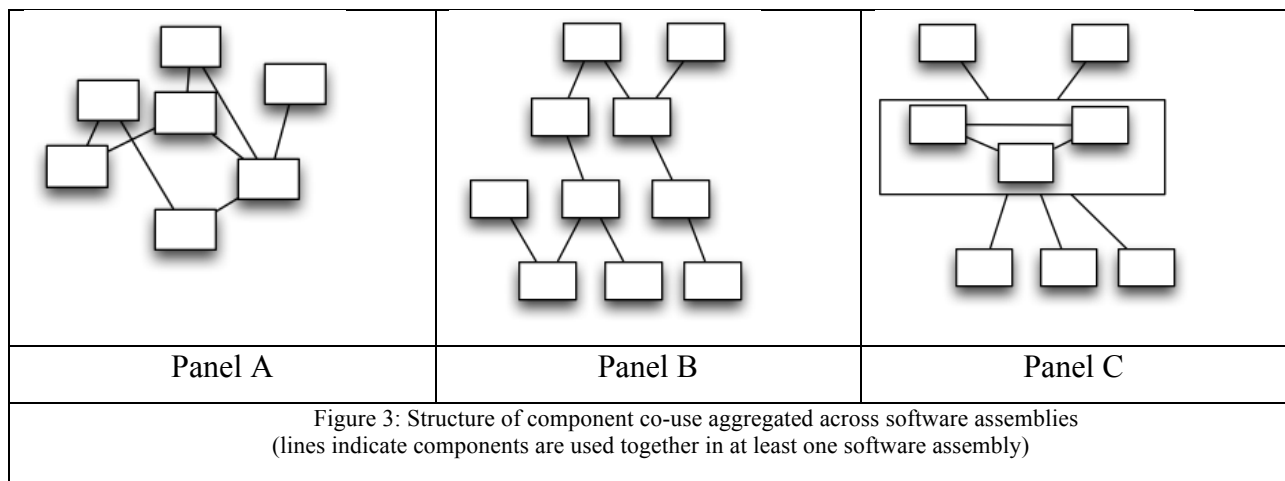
| Panel A | Panel B | Panel C |
|---|---|---|

Figure 3: Structure of component co-use aggregated across software assemblies (lines indicate components are used together in at least one software assembly)